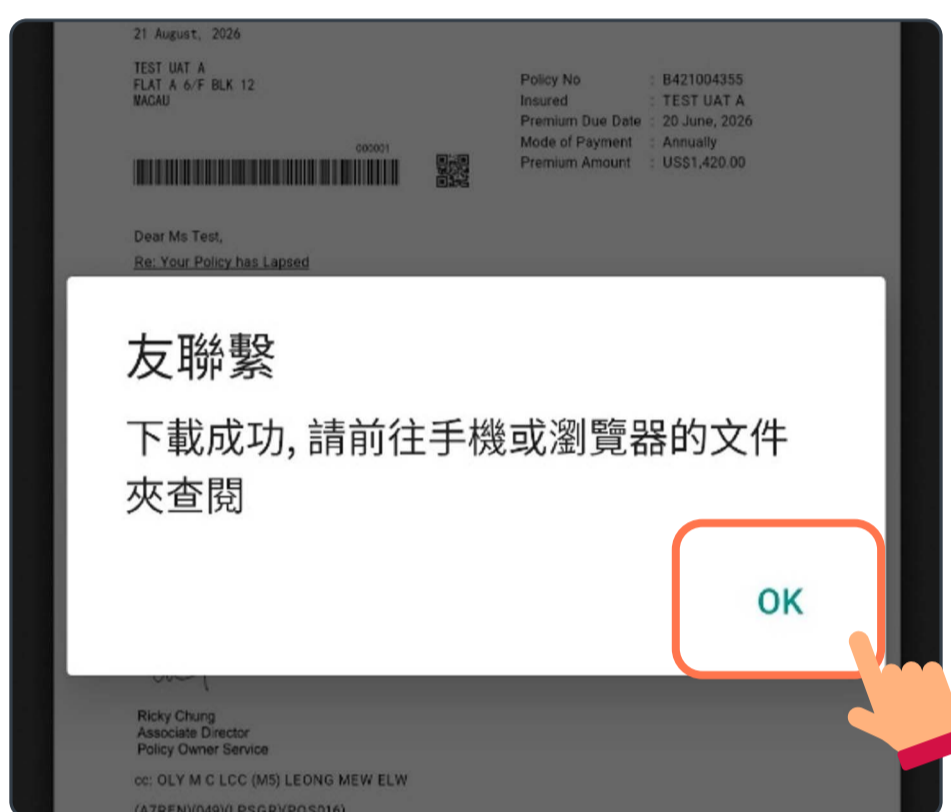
21 August, 2026

TEST UAT A
FLAT A 6/F BLK 12
MACAU

000001

Policy No : B421004355
Insured : TEST UAT A
Premium Due Date : 20 June, 2026
Mode of Payment : Annually
Premium Amount : US$1,420.00

Dear Ms Test,

Re: Your Policy has Lapsed

友聯繫

下載成功, 請前往手機或瀏覽器的文件夾查閱

OK

Ricky Chung
Associate Director
Policy Owner Service

cc: OLY M C LCC (M5) LEONG MEW ELW

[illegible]